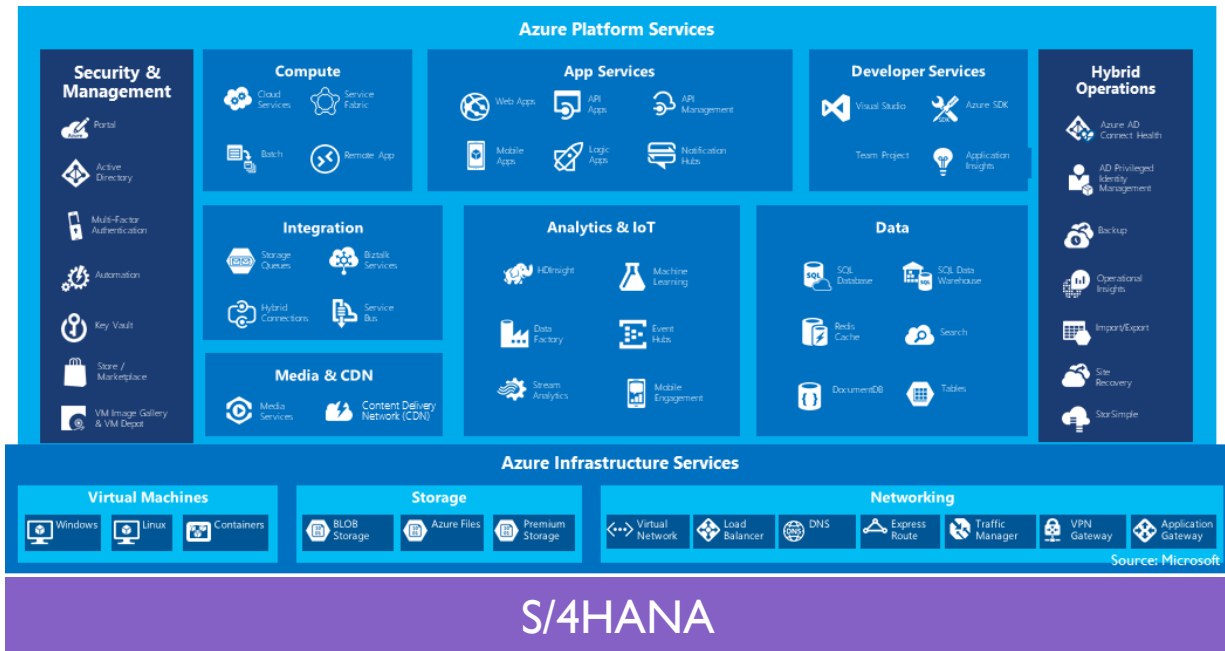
Azure Platform Services

Security & Management
Portal
Active Directory
Multi-Factor Authentication
Automation
Key Vault
Store / Marketplace
VM Image Gallery & VM Depot

Compute
Cloud Services
Service Fabric
Batch
Remote App

App Services
Web Apps
API Apps
API Management
Mobile Apps
Logic Apps
Notification Hubs

Developer Services
Visual Studio
Azure SDK
Team Project
Application Insights

Hybrid Operations
Azure AD Connect Health
AD Privileged Identity Management
Backup
Operational Insights
Import/Export
Site Recovery
StorSimple

Integration
Storage Queues
Biztalk Services
Hybrid Connections
Service Bus

Analytics & IoT
HDInsight
Machine Learning
Data Factory
Event Hubs
Stream Analytics
Mobile Engagement

Data
SQL Database
SQL Data Warehouse
Redis Cache
Search
DocumentDB
Tables

Media & CDN
Media Services
Content Delivery Network (CDN)

Azure Infrastructure Services

Virtual Machines
Windows
Linux
Containers

Storage
BLOB Storage
Azure Files
Premium Storage

Networking
Virtual Network
Load Balancer
DNS
Express Route
Traffic Manager
VPN Gateway
Application Gateway

Source: Microsoft

S/4HANA